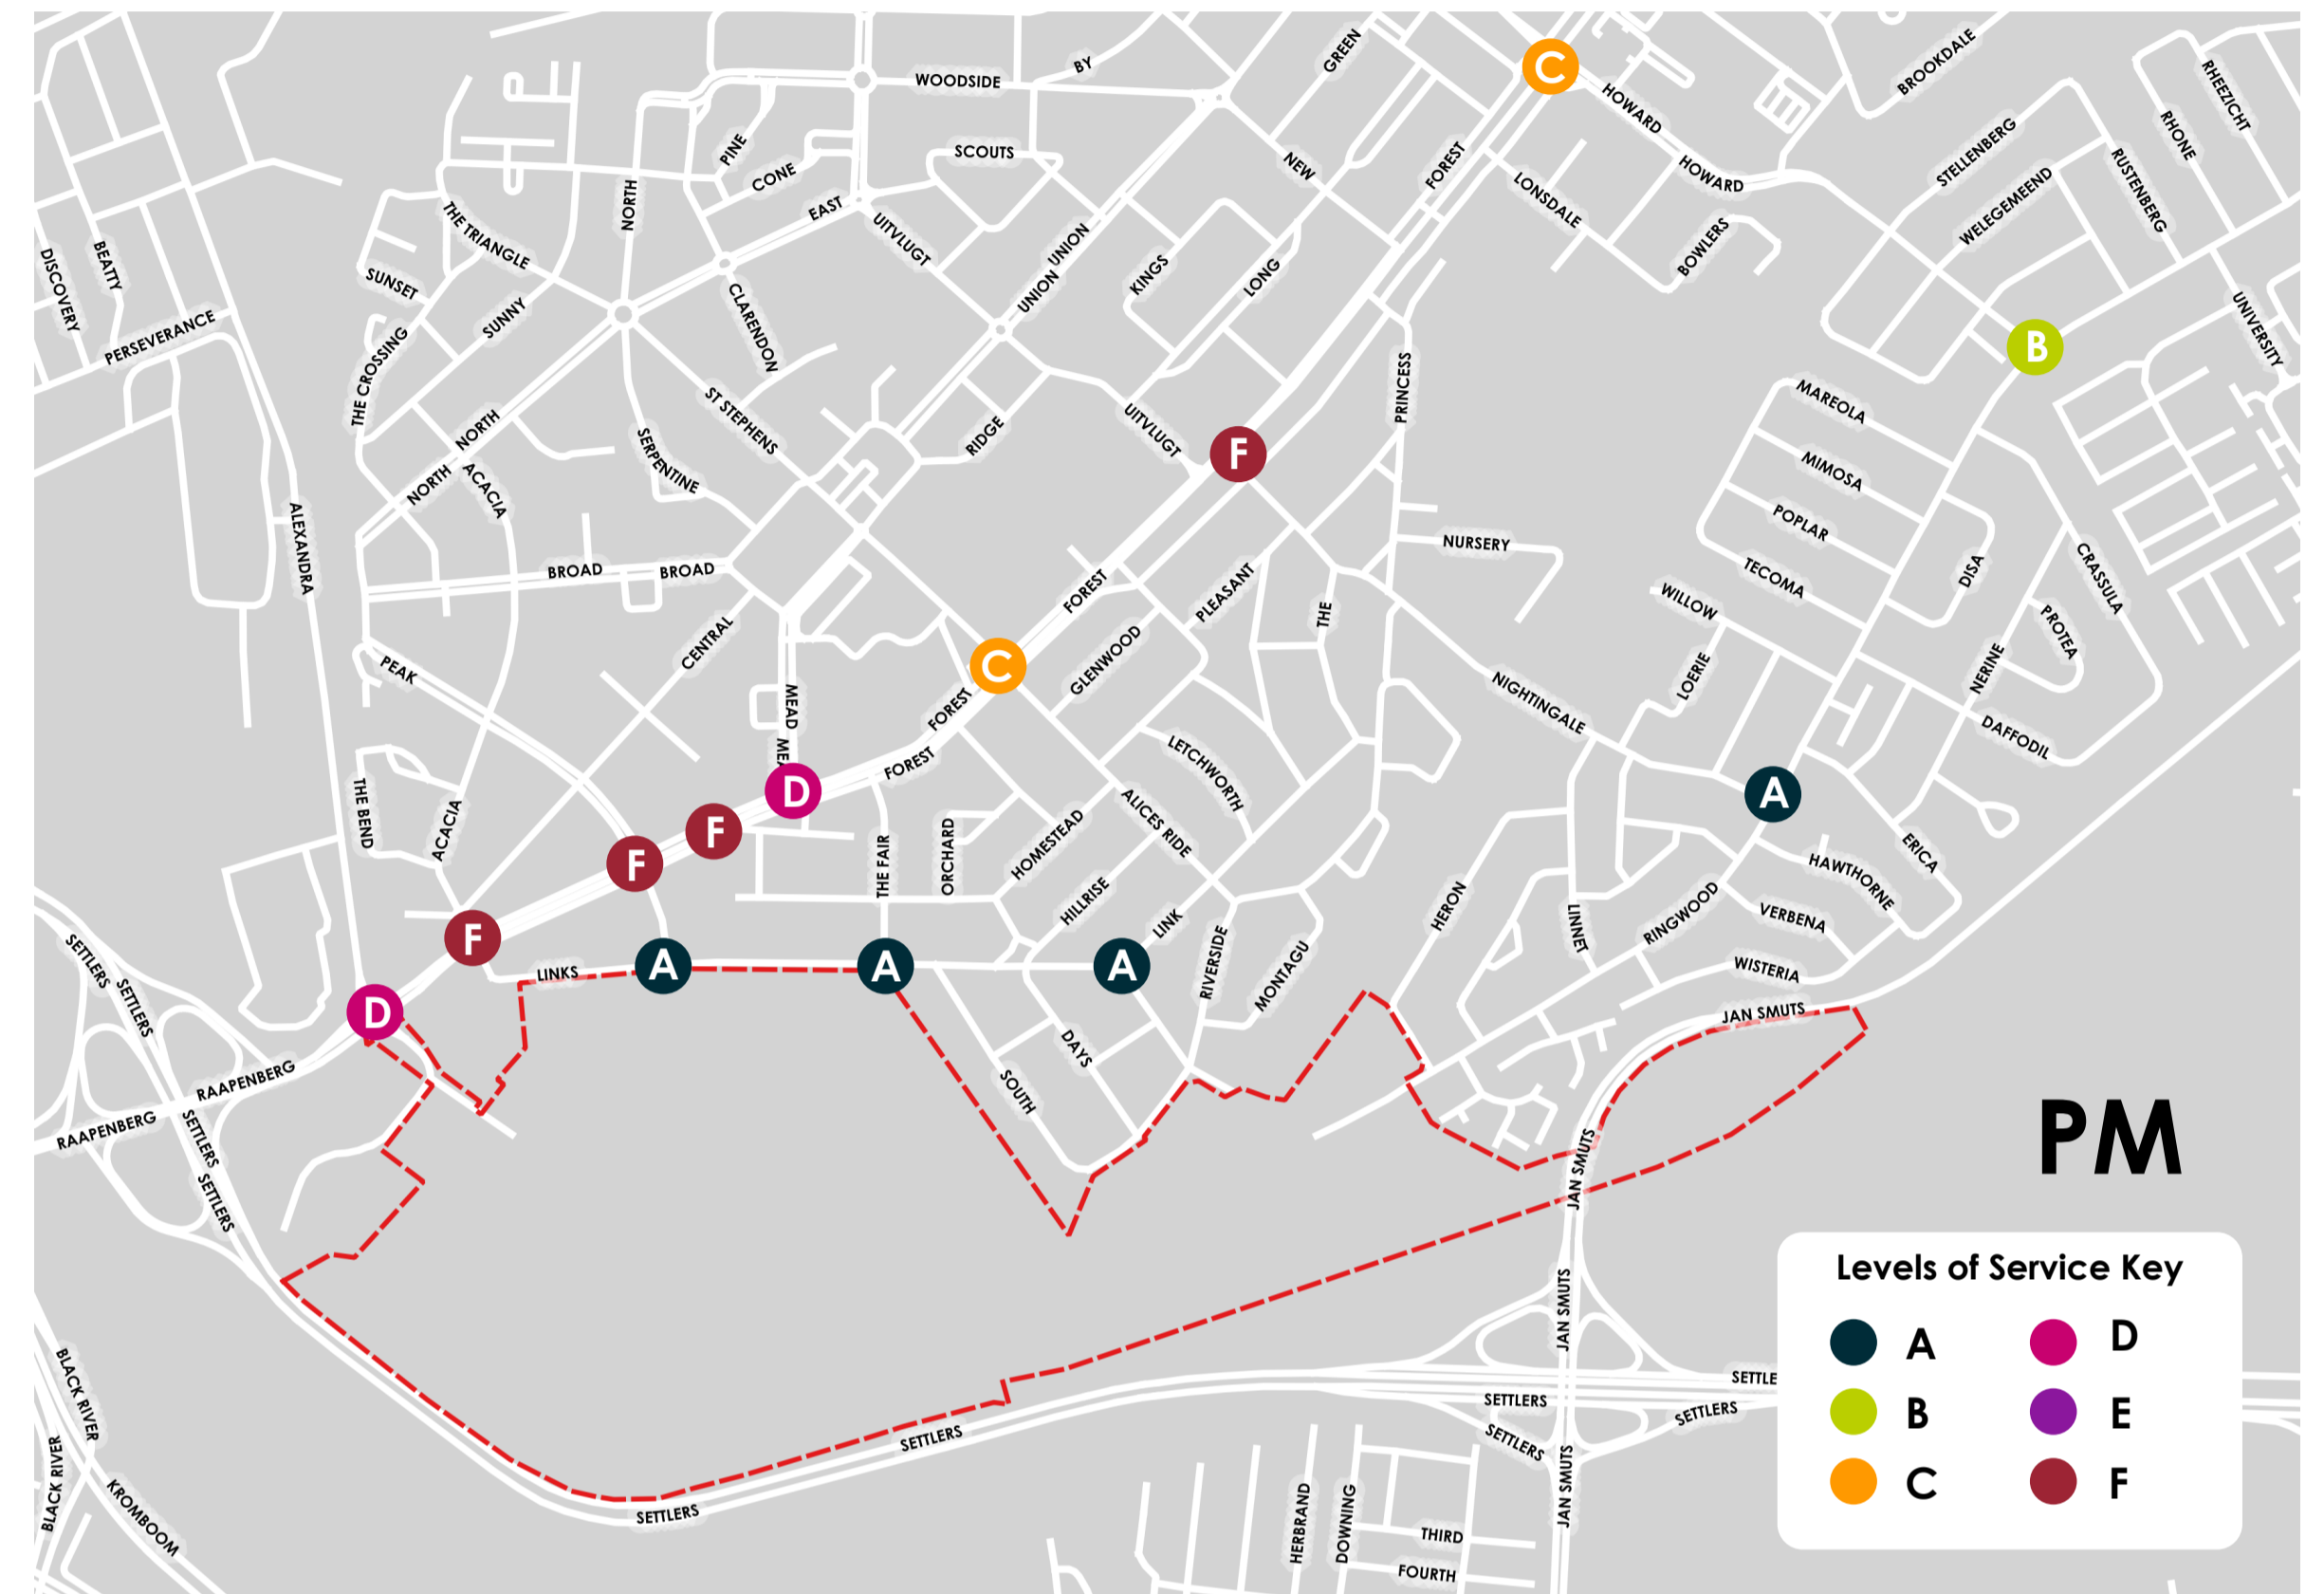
WOODSIDE
BY
GREEN
C
HOWARD
BROOKDALE
RHEEZICHT
SCOUTS
PINE
CONE
NORTH
EAST
NEW
FOREST
LONSDALE
HOWARD
STELLENBERG
RHONE
RUSTENBERG
WELEGEMEEND
THE TRIANGLE
UITVLUGT
UNION UNION
KINGS
LONG
BOWLERS
SUNSET
SUNNY
CLARENDON
UNIVERSITY
B
DISCOVERY
BEATTY
PERSEVERANCE
THE CROSSING
ST STEPHENS
RIDGE
UITVLUGT
F
PRINCESS
MAREOLA
MIMOSA
NORTH
NORTH
ACACIA
SERPENTINE
POPLAR
NURSERY
TECOMA
DISA
CRASSULA
ALEXANDRA
BROAD
BROAD
FOREST
PLEASANT
THE
WILLOW
PROTEA
CENTRAL
GLENWOOD
C
PEAK
FOREST
MEAD
ME
NIGHTINGALE
LOERIE
NERINE
DAFFODIL
D
FOREST
LETCHWORTH
A
F
F
THE BEND
ACACIA
ALICES RIDE
ERICA
HAWTHORNE
F
THE FAIR
ORCHARD
HOMESTEAD
HILLRISE
HERON
LINNET
RINGWOOD
VERBENA
LINKS
A
A
A
LINK
RIVERSIDE
MONTAGU
WISTERIA
D
SETTLERS
SETTLERS
JAN SMUTS
RAAPENBERG
RAAPENBERG
SETTLERS
SETTLERS
DAYS
SOUTH
JAN SMUTS
PM
Levels of Service Key
A
D
B
E
C
F
JAN SMUTS
SETTLE
SETTLERS
SETTLERS
SETTLERS
BLACK RIVER
SETTLERS
JAN SMUTS
BLACK RIVER
KROMBOOM
SETTLERS
HERBRAND
DOWNING
THIRD
FOURTH